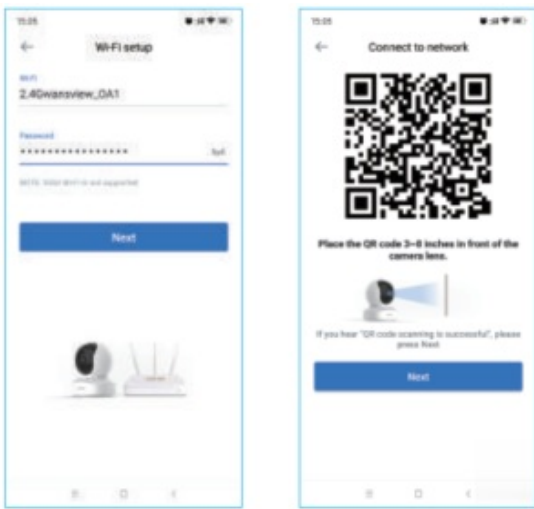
15:05

←

Wi-Fi setup

WiFi

2.4Gwansview_OA1

Password

****************

NOTE: 5GHZ Wi-Fi is not supported

Next

15:05

←

Connect to network

Place the QR code 3~8 inches in front of the camera lens.

If you hear "QR code scanning is successful", please press Next.

Next